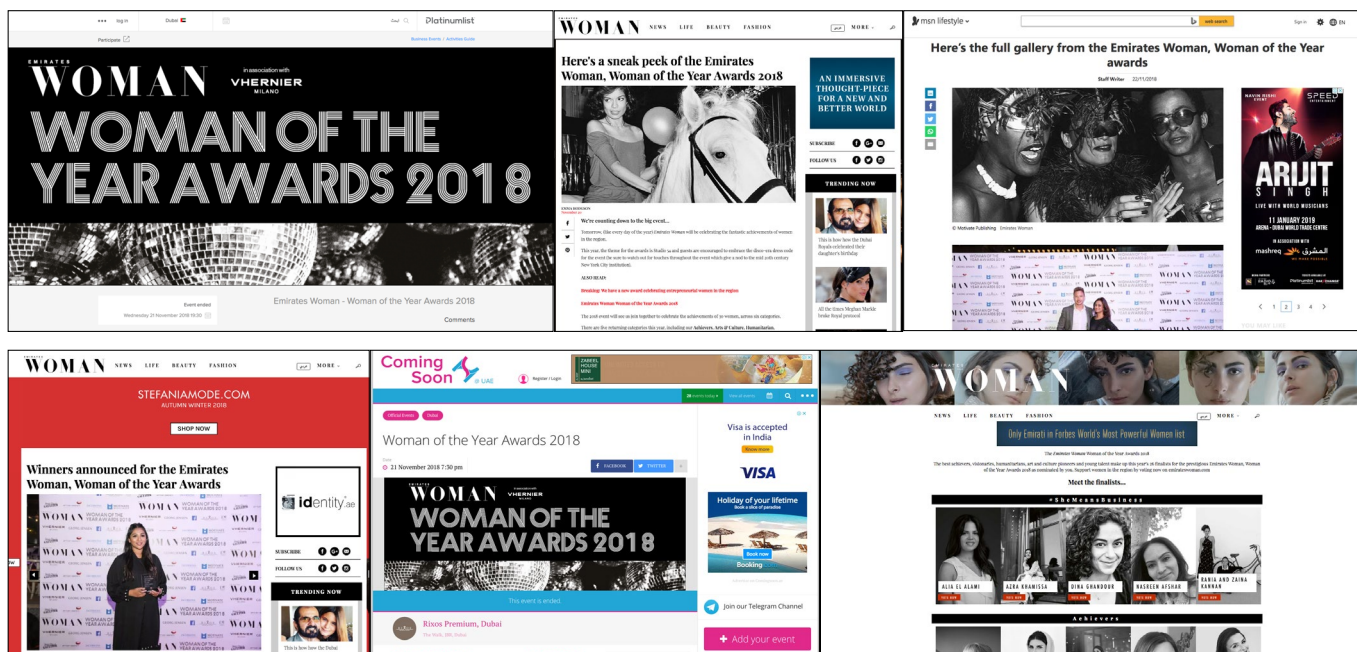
••• log in Dubai platinumlist

Participate

Business Events / Activities Guide

EMIRATES WOMAN in association with VHERNIER MILANO

WOMAN OF THE YEAR AWARDS 2018

Event ended
Wednesday 21 November 2018 19:30

Emirates Woman - Woman of the Year Awards 2018

Comments

EMIRATES WOMAN NEWS LIFE BEAUTY FASHION MORE

Here's a sneak peek of the Emirates Woman, Woman of the Year Awards 2018

AN IMMERSIVE THOUGHT-PIECE FOR A NEW AND BETTER WORLD

SUBSCRIBE

FOLLOW US

TRENDING NOW

We're counting down to the big event...

Tomorrow, like every day of the year, Emirates Woman will be celebrating the fantastic achievements of women in the region.

ALSO READ:

This is how the Dubai Royals celebrated their daughter's birthday

All the times Meghan Markle broke Royal protocol

msn lifestyle

web search

Sign in EN

Here's the full gallery from the Emirates Woman, Woman of the Year awards

Staff Writer 22/11/2018

© Motivate Publishing Emirates Woman

ARIJIT SINGH
LIVE WITH WORLD MUSICIANS
11 JANUARY 2019
ARENA - DUBAI WORLD TRADE CENTRE
IN ASSOCIATION WITH
mashreq المشرق

< 1 2 3 4 >

EMIRATES WOMAN NEWS LIFE BEAUTY FASHION MORE

STEFANIAMODE.COM
AUTUMN WINTER 2018
SHOP NOW

Winners announced for the Emirates Woman, Woman of the Year Awards

identity.ae

SUBSCRIBE

FOLLOW US

TRENDING NOW

This is how the Dubai

Coming Soon @ UAE

Register / Login

Official Events Dubai

Woman of the Year Awards 2018

21 November 2018 7:30 pm

FACEBOOK TWITTER

EMIRATES WOMAN in association with VHERNIER

WOMAN OF THE YEAR AWARDS 2018

This event is ended.

Rixos Premium, Dubai

Visa is accepted in India

VISA

Holiday of your lifetime
Book a slice of paradise
Book now
Booking

Join our Telegram Channel

Add your event

EMIRATES WOMAN

NEWS LIFE BEAUTY FASHION MORE

Only Emirati in Forbes World's Most Powerful Women list

Meet the finalists...

#SheMeansBusiness

ALIA EL ALAMI AZRA KHAMISSA DINA GHANDOUR NASREEN AFSHAR RANIA AND ZAINA KANAAN

Achievers